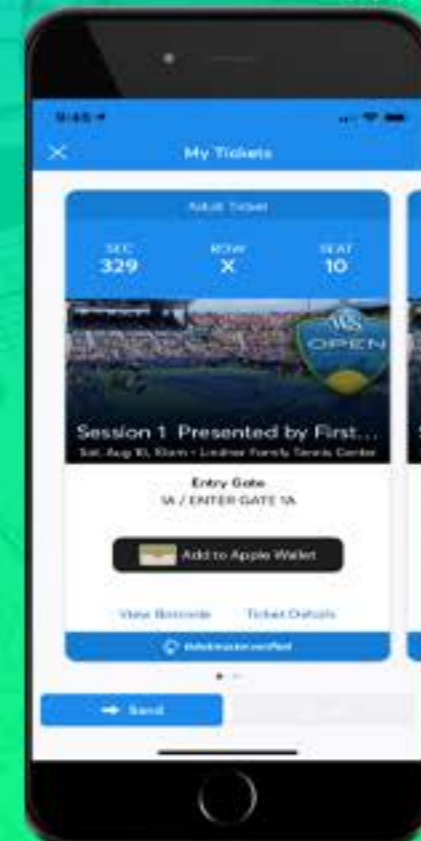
9:45

My Tickets

Adult Ticket

SEC
329

ROW
X

SEAT
10

WS
OPEN

Session 1 Presented by First...

Sat, Aug 10, 10am • Lindner Family Tennis Center

Entry Gate
1A / ENTER GATE 1A

Add to Apple Wallet

View Barcode

Ticket Details

ticketmaster verified

Send